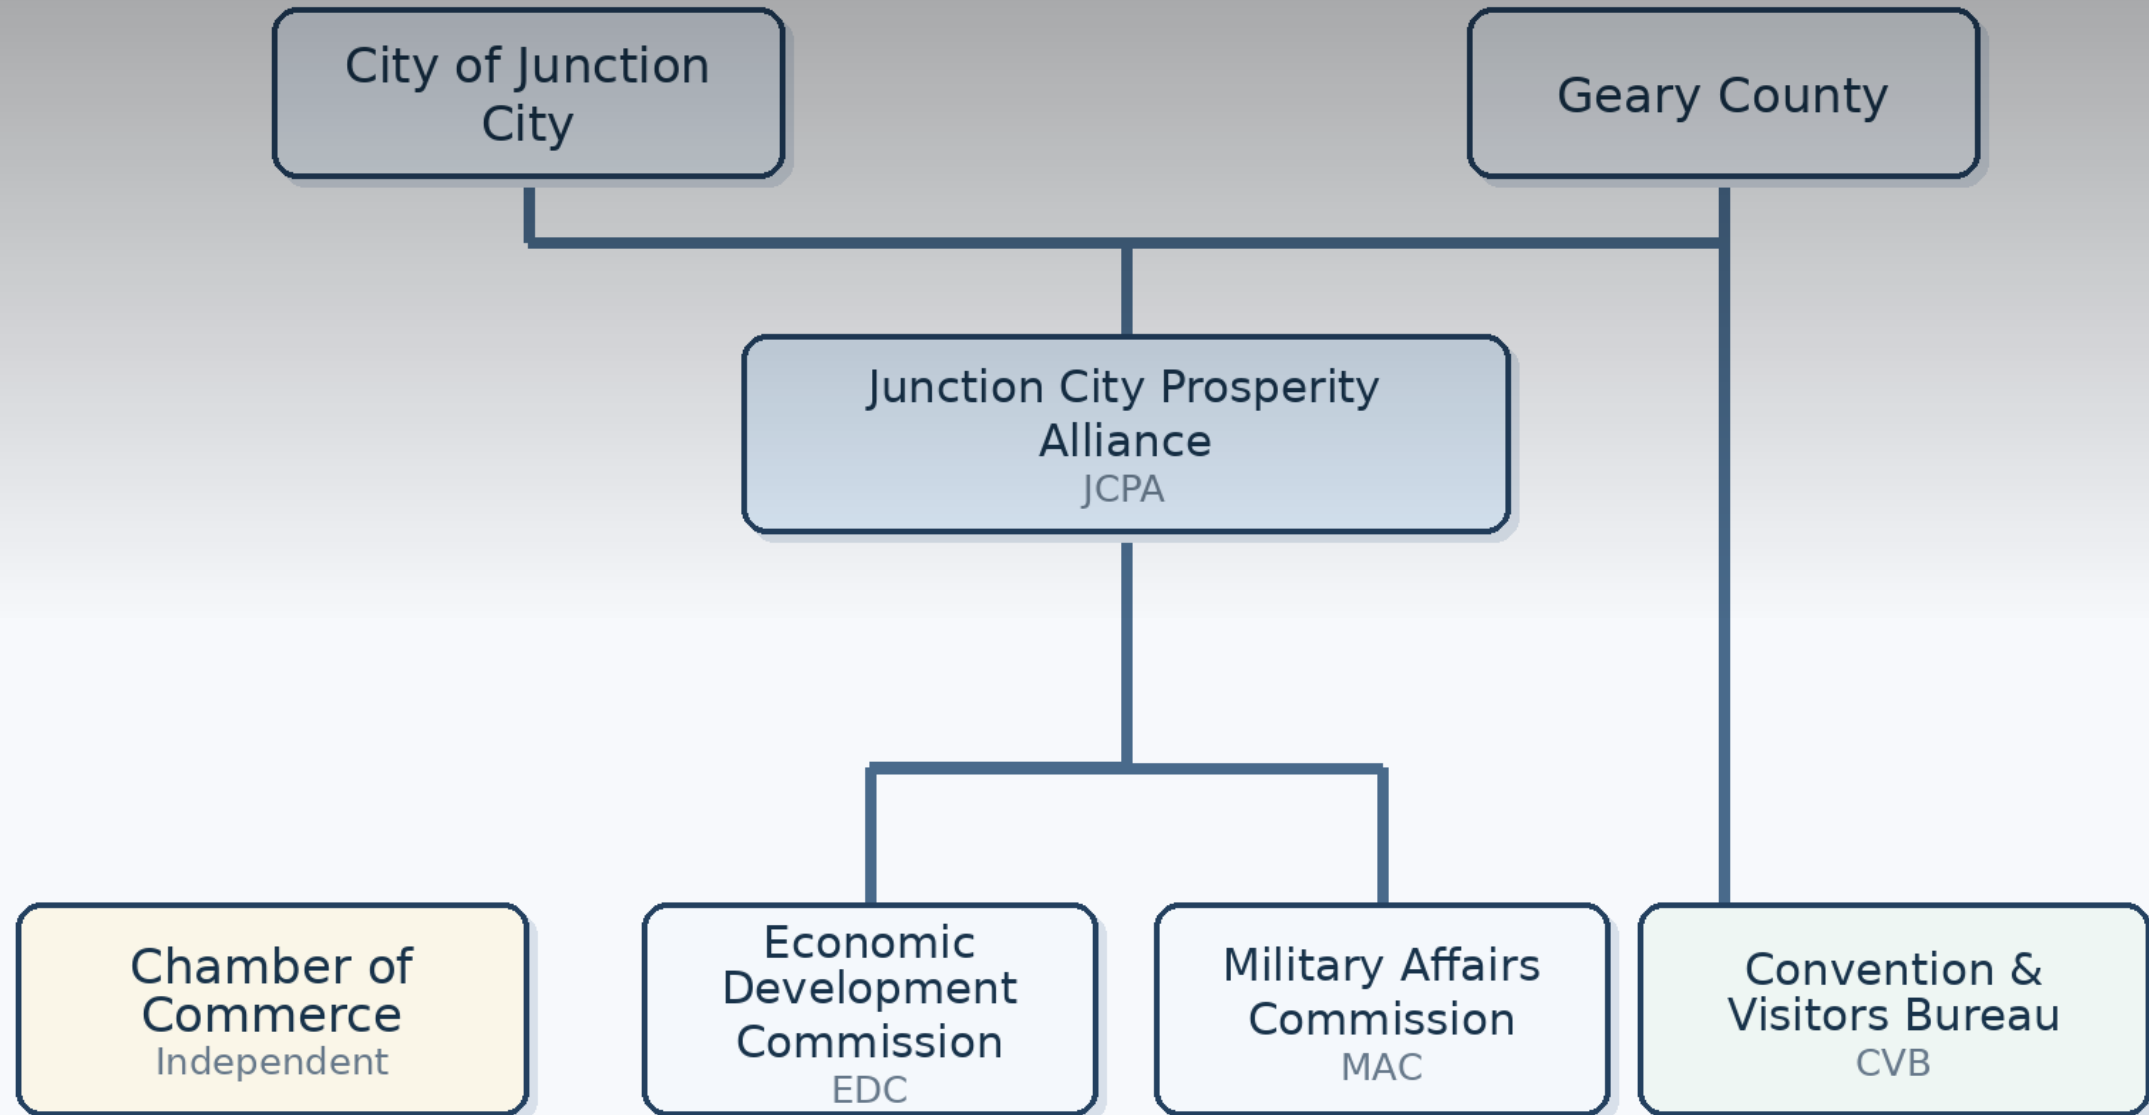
City of Junction City

Geary County

Junction City Prosperity Alliance
JCPA

Chamber of Commerce
Independent

Economic Development Commission
EDC

Military Affairs Commission
MAC

Convention & Visitors Bureau
CVB